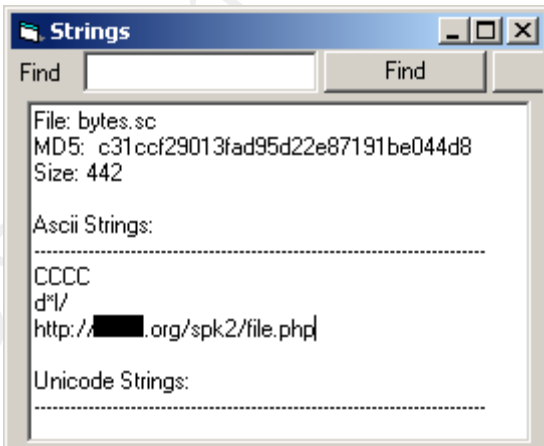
Strings

Find

Find

File: bytes.sc
MD5: c31ccf29013fad95d22e87191be044d8
Size: 442

Ascii Strings:
---------------------------------------------------------------
CCCC
d*l/
http://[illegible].org/spk2/file.php

Unicode Strings:
---------------------------------------------------------------